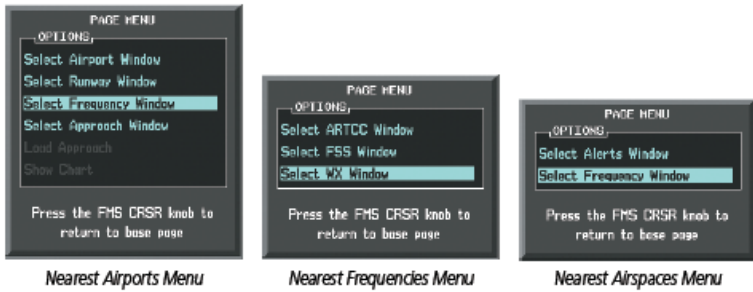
PAGE MENU
OPTIONS
Select Airport Window
Select Runway Window
Select Frequency Window
Select Approach Window
Load Approach
Show Chart
Press the FMS CRSR knob to return to base page

Nearest Airports Menu

PAGE MENU
OPTIONS
Select ARTCC Window
Select FSS Window
Select WX Window
Press the FMS CRSR knob to return to base page

Nearest Frequencies Menu

PAGE MENU
OPTIONS
Select Alerts Window
Select Frequency Window
Press the FMS CRSR knob to return to base page

Nearest Airspaces Menu